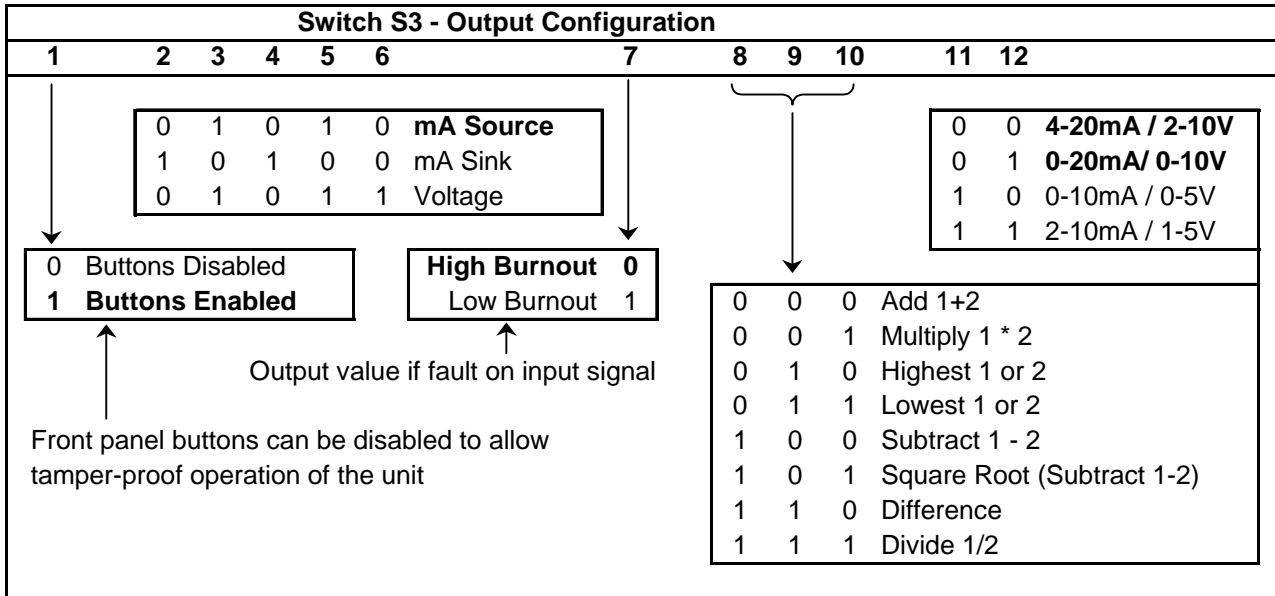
Switch S3 - Output Configuration

| 1 | 2 | 3 | 4 | 5 | 6 | 7 | 8 | 9 | 10 | 11 | 12 |
|---|---|---|---|---|---|---|---|---|---|---|---|

| 2 | 3 | 4 | 5 | 6 | |
|---|---|---|---|---|---|
| 0 | 1 | 0 | 1 | 0 | mA Source |
| 1 | 0 | 1 | 0 | 0 | mA Sink |
| 0 | 1 | 0 | 1 | 1 | Voltage |

| 11 | 12 | |
|---|---|---|
| 0 | 0 | 4-20mA / 2-10V |
| 0 | 1 | 0-20mA/ 0-10V |
| 1 | 0 | 0-10mA / 0-5V |
| 1 | 1 | 2-10mA / 1-5V |

0 Buttons Disabled
1 Buttons Enabled

High Burnout 0
Low Burnout 1

Output value if fault on input signal

Front panel buttons can be disabled to allow tamper-proof operation of the unit

| 8 | 9 | 10 | |
|---|---|---|---|
| 0 | 0 | 0 | Add 1+2 |
| 0 | 0 | 1 | Multiply 1 * 2 |
| 0 | 1 | 0 | Highest 1 or 2 |
| 0 | 1 | 1 | Lowest 1 or 2 |
| 1 | 0 | 0 | Subtract 1 - 2 |
| 1 | 0 | 1 | Square Root (Subtract 1-2) |
| 1 | 1 | 0 | Difference |
| 1 | 1 | 1 | Divide 1/2 |